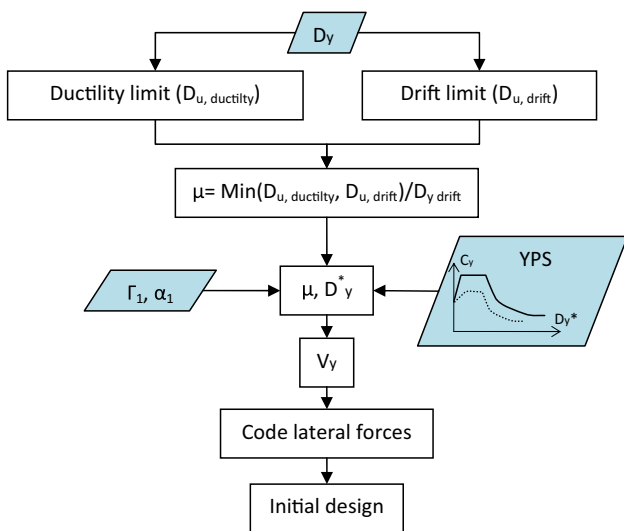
$D_y$

Ductility limit ($D_{u,\ ductilty}$)

Drift limit ($D_{u,\ drift}$)

μ= Min($D_{u,\ ductilty}$, $D_{u,\ drift}$)/$D_{y\ drift}$

$\Gamma_1$, $\alpha_1$

μ, $D^*_y$

YPS

$C_y$

$D_y$*

$V_y$

Code lateral forces

Initial design